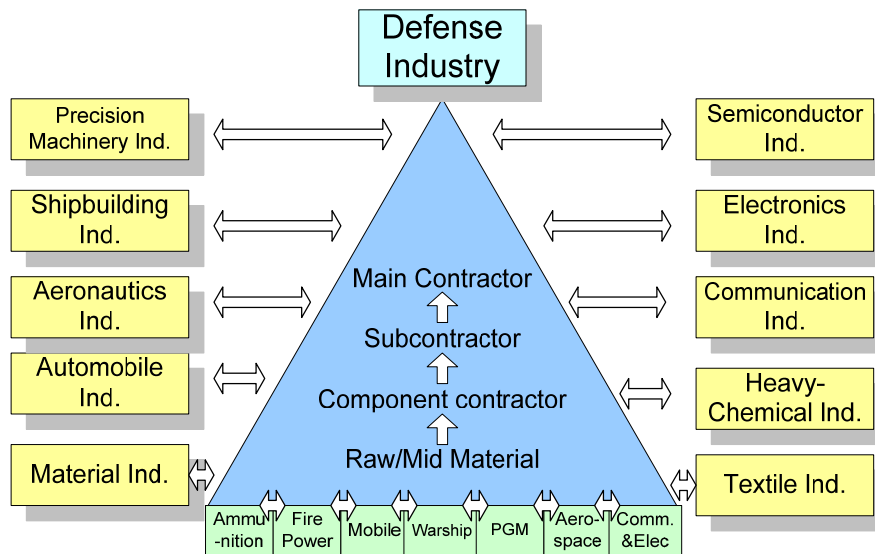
Defense Industry

Precision Machinery Ind.

Shipbuilding Ind.

Aeronautics Ind.

Automobile Ind.

Material Ind.

Semiconductor Ind.

Electronics Ind.

Communication Ind.

Heavy-Chemical Ind.

Textile Ind.

Main Contractor

Subcontractor

Component contractor

Raw/Mid Material

| Ammu-nition | Fire Power | Mobile | Warship | PGM | Aero-space | Comm. &Elec |
|---|---|---|---|---|---|---|